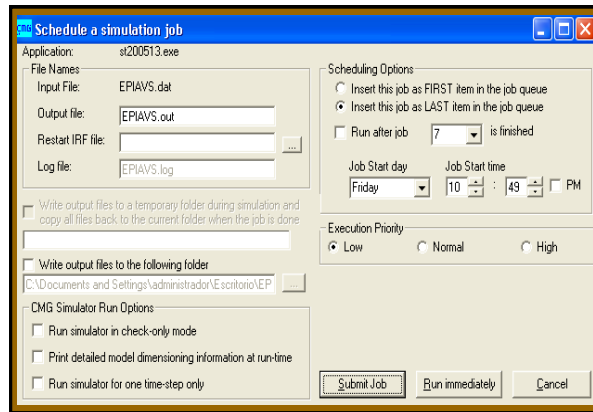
CMG Schedule a simulation job

Application: st200513.exe

File Names

Input File: EPIAVS.dat

Output file: EPIAVS.out

Restart IRF file: ...

Log file: EPIAVS.log

Write output files to a temporary folder during simulation and copy all files back to the current folder when the job is done

Write output files to the following folder

C:\Documents and Settings\administrador\Escritorio\EP ...

CMG Simulator Run Options

Run simulator in check-only mode

Print detailed model dimensioning information at run-time

Run simulator for one time-step only

Scheduling Options

Insert this job as FIRST item in the job queue

Insert this job as LAST item in the job queue

Run after job 7 is finished

Job Start day Job Start time

Friday 10 : 49 PM

Execution Priority

Low Normal High

Submit Job Run immediately Cancel